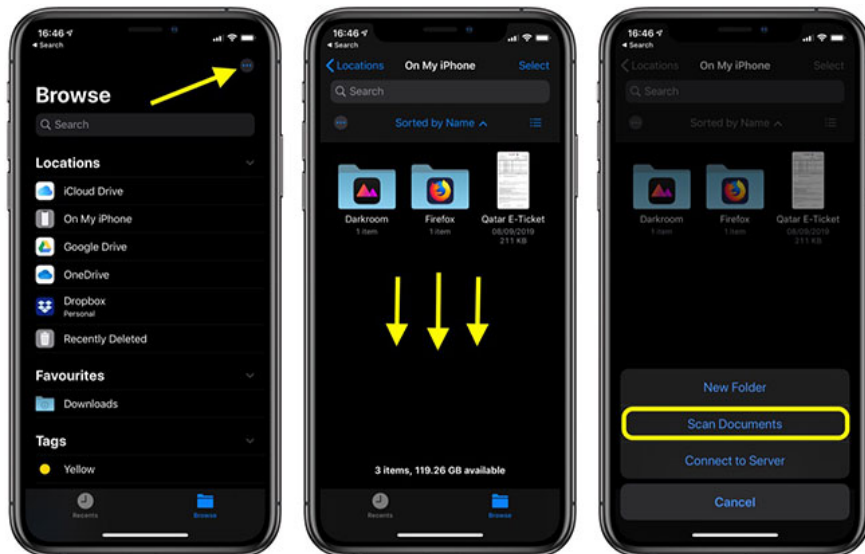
16:46
◂ Search

Browse

Search

Locations

iCloud Drive

On My iPhone

Google Drive

OneDrive

Dropbox
Personal

Recently Deleted

Favourites

Downloads

Tags

Yellow

Recents

Browse

16:46
◂ Search

Locations

On My iPhone

Select

Search

Sorted by Name

Darkroom
1 item

Firefox
1 item

Qatar E-Ticket
08/09/2019
211 KB

3 items, 119.26 GB available

Recents

Browse

16:46
◂ Search

Locations

On My iPhone

Select

Search

Sorted by Name

Darkroom
1 item

Firefox
1 item

Qatar E-Ticket
08/09/2019
211 KB

New Folder

Scan Documents

Connect to Server

Cancel